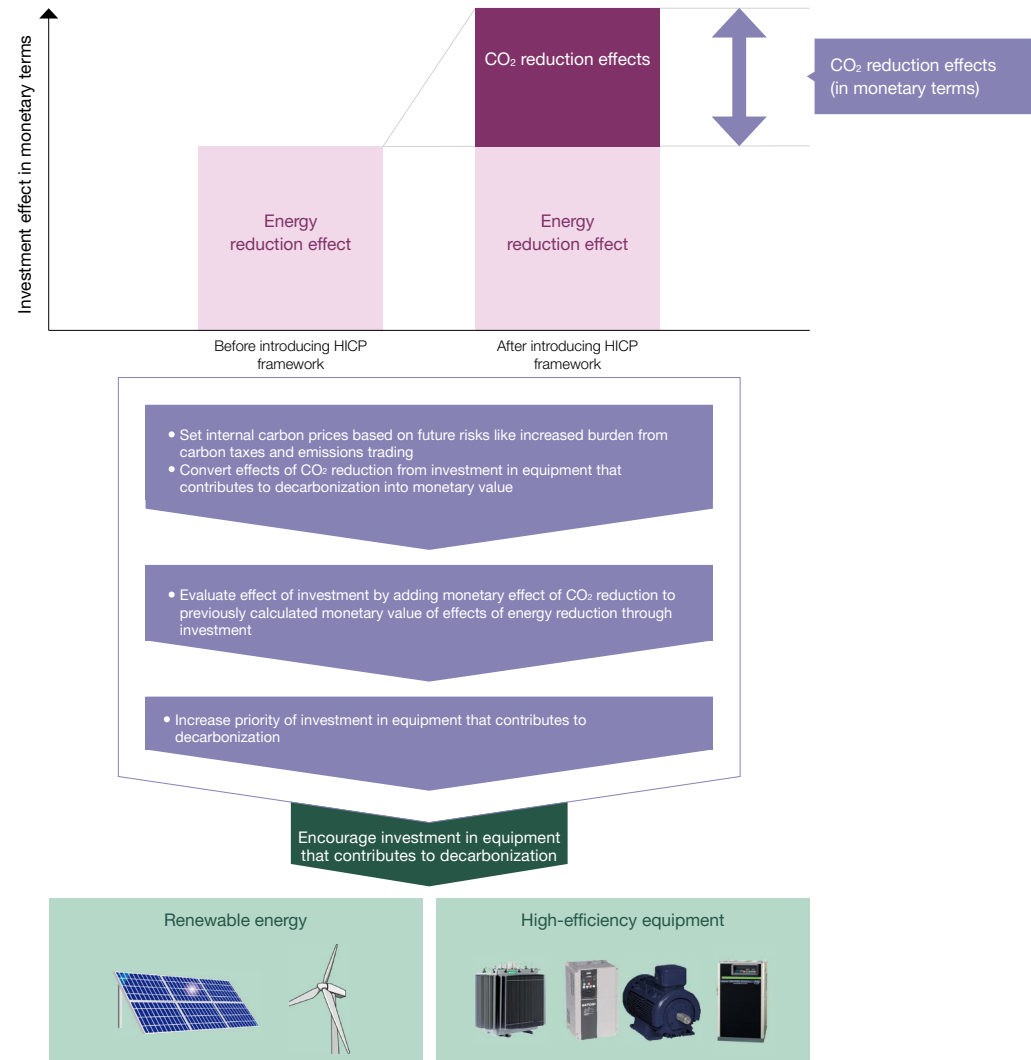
Investment effect in monetary terms

$CO_2$ reduction effects

$CO_2$ reduction effects (in monetary terms)

Energy reduction effect

Energy reduction effect

Before introducing HICP framework

After introducing HICP framework

• Set internal carbon prices based on future risks like increased burden from carbon taxes and emissions trading
• Convert effects of $CO_2$ reduction from investment in equipment that contributes to decarbonization into monetary value

• Evaluate effect of investment by adding monetary effect of $CO_2$ reduction to previously calculated monetary value of effects of energy reduction through investment

• Increase priority of investment in equipment that contributes to decarbonization

Encourage investment in equipment that contributes to decarbonization

Renewable energy

High-efficiency equipment